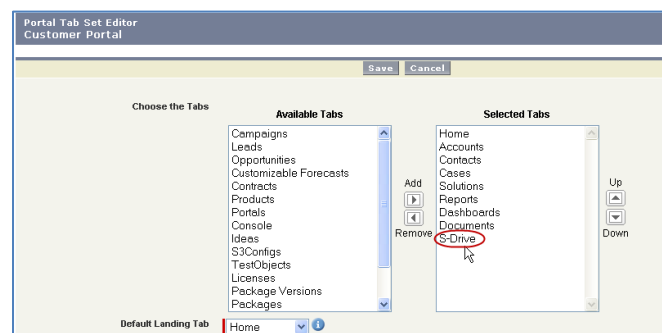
Portal Tab Set Editor
Customer Portal

Save Cancel

Choose the Tabs

Available Tabs

Campaigns
Leads
Opportunities
Customizable Forecasts
Contracts
Products
Portals
Console
Ideas
S3Configs
TestObjects
Licenses
Package Versions
Packages

Add
Remove

Selected Tabs

Home
Accounts
Contacts
Cases
Solutions
Reports
Dashboards
Documents
S-Drive

Up
Down

Default Landing Tab
Home